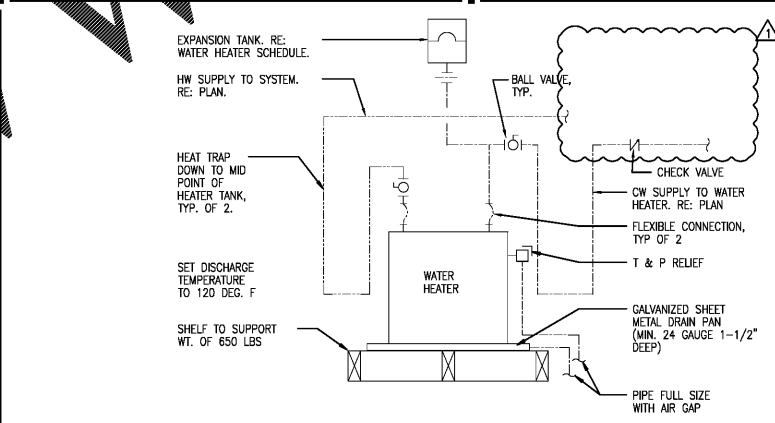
EXPANSION TANK. RE: WATER HEATER SCHEDULE.

HW SUPPLY TO SYSTEM. RE: PLAN.

BALL VALVE, TYP.

1

HEAT TRAP DOWN TO MID POINT OF HEATER TANK, TYP. OF 2.

CHECK VALVE

CW SUPPLY TO WATER HEATER. RE: PLAN

FLEXIBLE CONNECTION, TYP OF 2

T & P RELIEF

SET DISCHARGE TEMPERATURE TO 120 DEG. F

WATER HEATER

GALVANIZED SHEET METAL DRAIN PAN (MIN. 24 GAUGE 1-1/2" DEEP)

SHELF TO SUPPORT WT. OF 650 LBS

PIPE FULL SIZE WITH AIR GAP